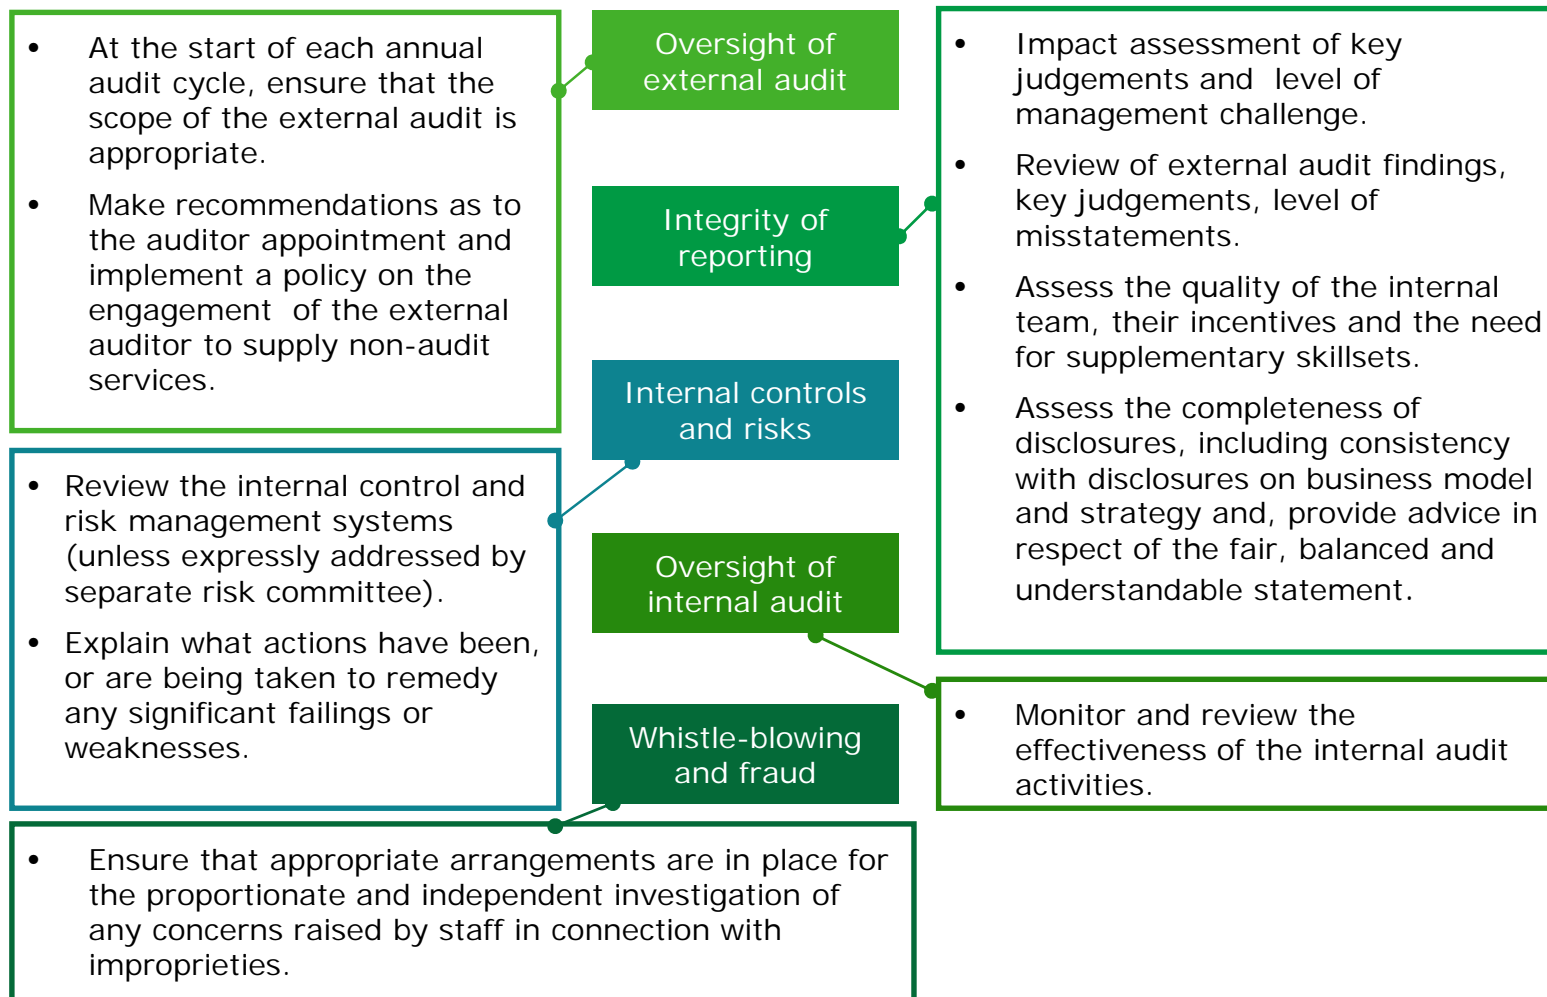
- At the start of each annual audit cycle, ensure that the scope of the external audit is appropriate.
- Make recommendations as to the auditor appointment and implement a policy on the engagement of the external auditor to supply non-audit services.

Oversight of external audit

Integrity of reporting

Internal controls and risks

Oversight of internal audit

Whistle-blowing and fraud

- Impact assessment of key judgements and level of management challenge.
- Review of external audit findings, key judgements, level of misstatements.
- Assess the quality of the internal team, their incentives and the need for supplementary skillsets.
- Assess the completeness of disclosures, including consistency with disclosures on business model and strategy and, provide advice in respect of the fair, balanced and understandable statement.

- Review the internal control and risk management systems (unless expressly addressed by separate risk committee).
- Explain what actions have been, or are being taken to remedy any significant failings or weaknesses.

- Monitor and review the effectiveness of the internal audit activities.

- Ensure that appropriate arrangements are in place for the proportionate and independent investigation of any concerns raised by staff in connection with improprieties.